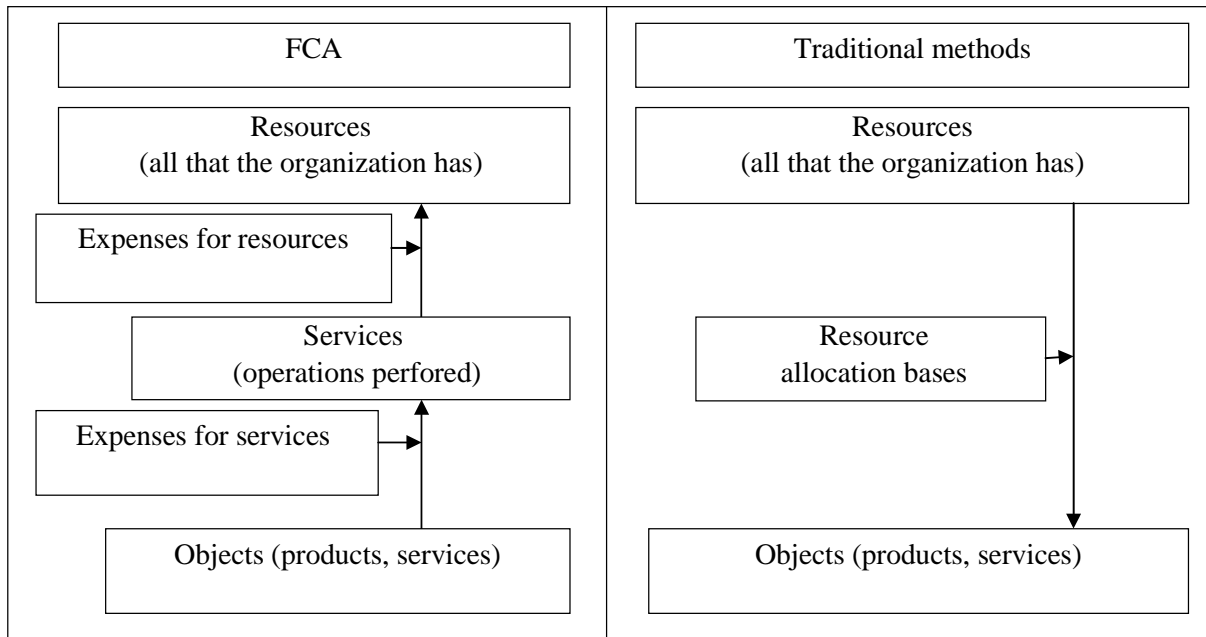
FCA

Resources
(all that the organization has)

Expenses for resources

Services
(operations perfored)

Expenses for services

Objects (products, services)

Traditional methods

Resources
(all that the organization has)

Resource
allocation bases

Objects (products, services)